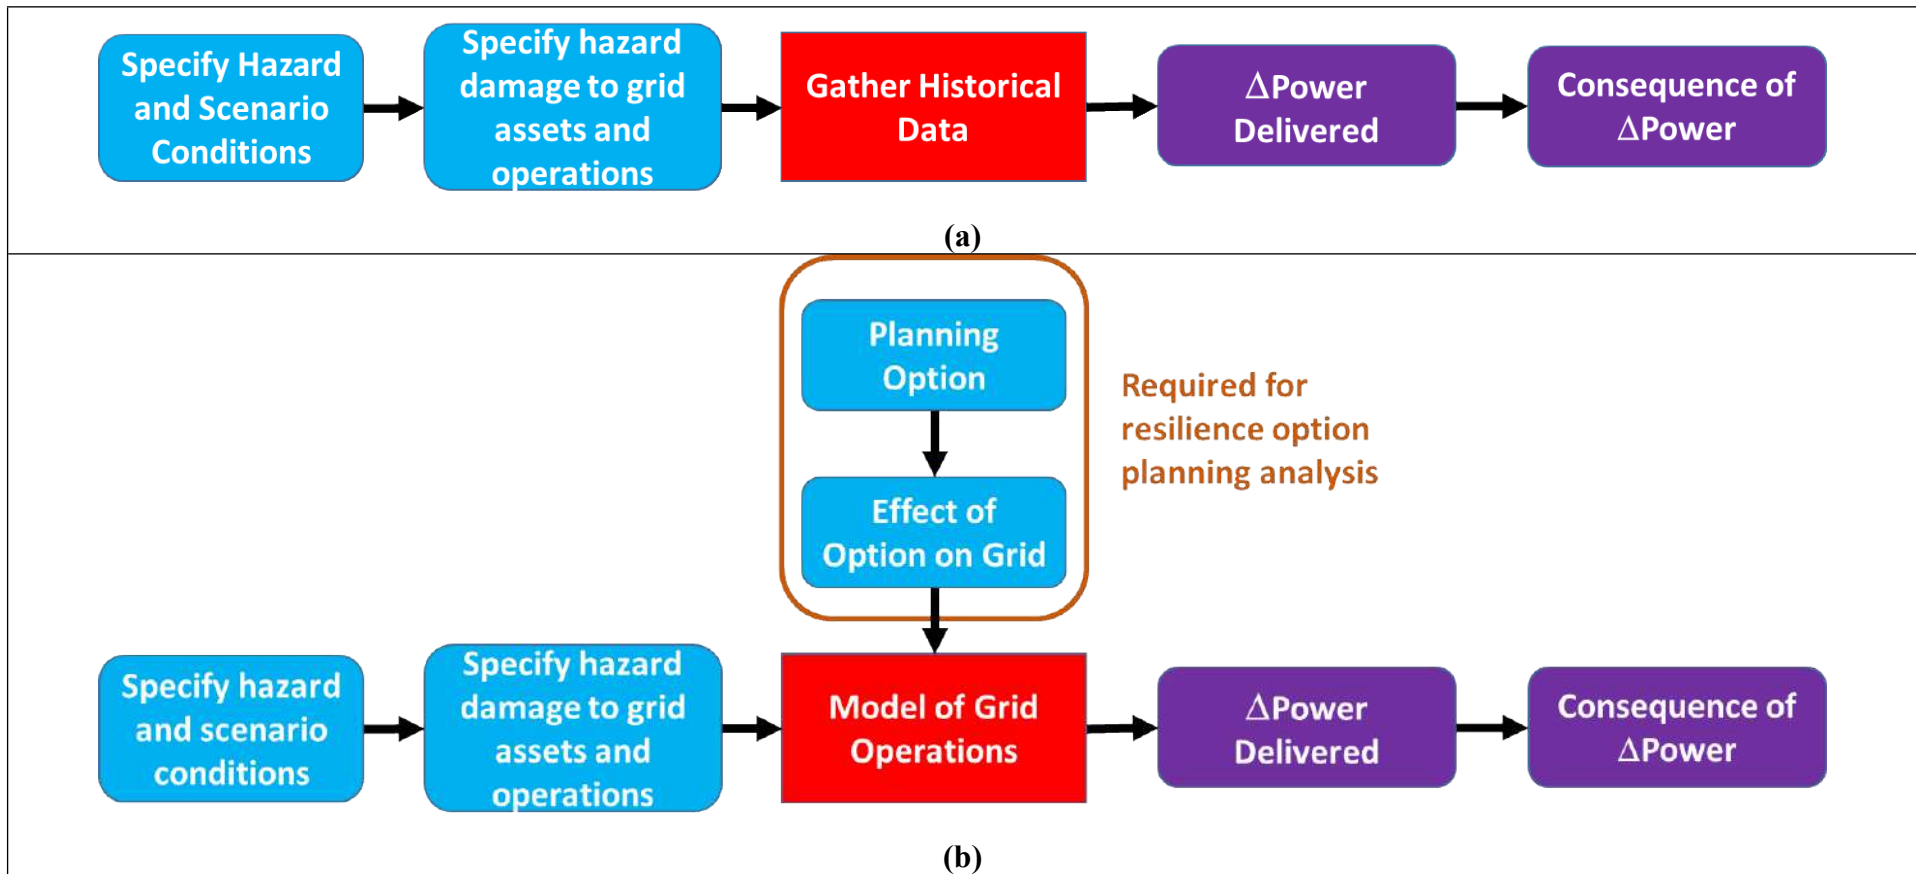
Specify Hazard and Scenario Conditions

Specify hazard damage to grid assets and operations

Gather Historical Data

$\Delta$Power Delivered

Consequence of $\Delta$Power

(a)

Planning Option

Effect of Option on Grid

Required for resilience option planning analysis

Specify hazard and scenario conditions

Specify hazard damage to grid assets and operations

Model of Grid Operations

$\Delta$Power Delivered

Consequence of $\Delta$Power

(b)